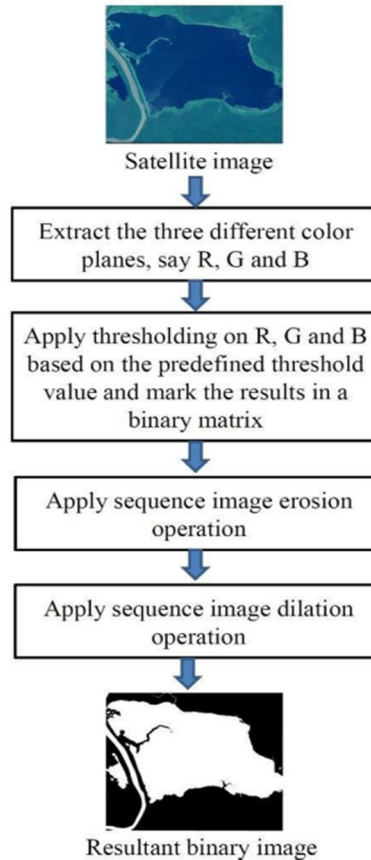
Satellite image

Extract the three different color planes, say R, G and B

Apply thresholding on R, G and B based on the predefined threshold value and mark the results in a binary matrix

Apply sequence image erosion operation

Apply sequence image dilation operation

Resultant binary image